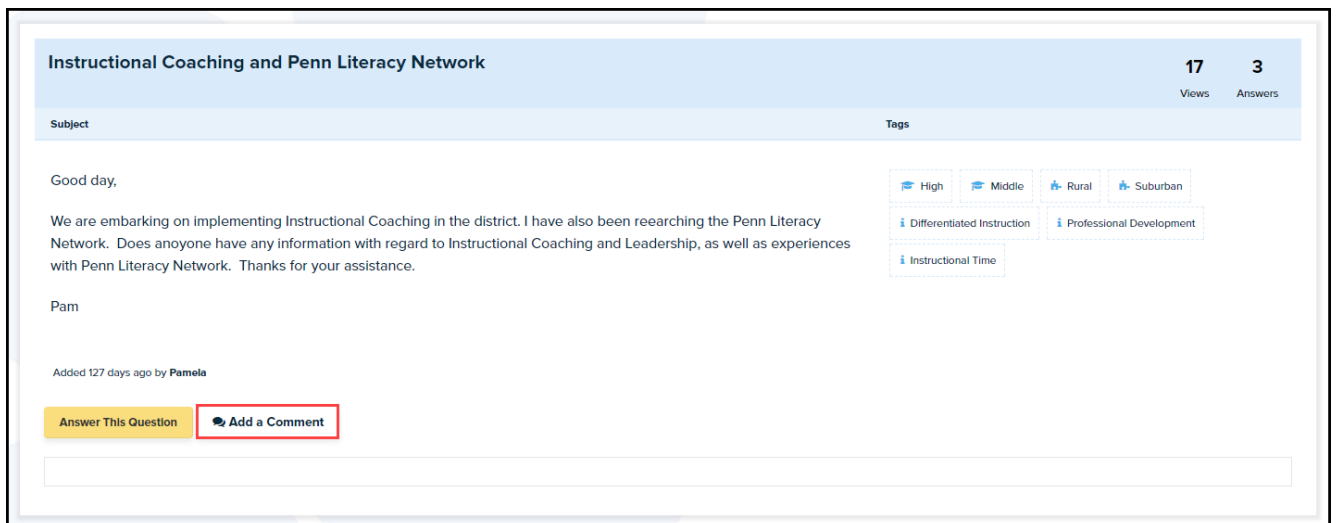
Instructional Coaching and Penn Literacy Network

17
Views

3
Answers

Subject

Tags

Good day,

We are embarking on implementing Instructional Coaching in the district. I have also been rearching the Penn Literacy Network. Does anoyone have any information with regard to Instructional Coaching and Leadership, as well as experiences with Penn Literacy Network. Thanks for your assistance.

Pam

High
Middle
Rural
Suburban
Differentiated Instruction
Professional Development
Instructional Time

Added 127 days ago by Pamela

Answer This Question
Add a Comment